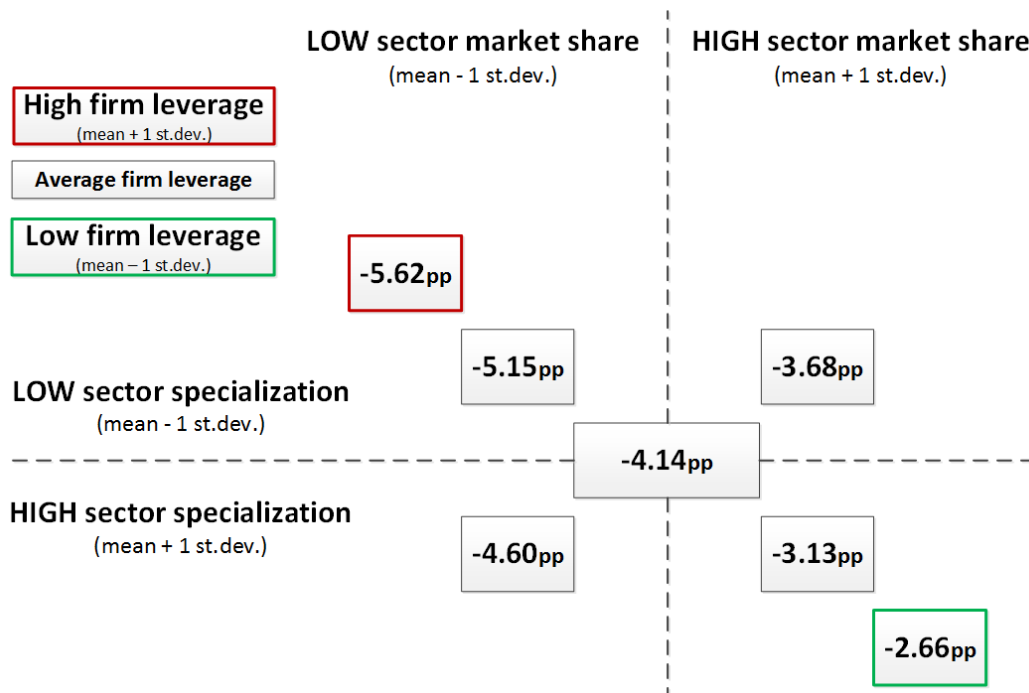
LOW sector market share
(mean - 1 st.dev.)

HIGH sector market share
(mean + 1 st.dev.)

High firm leverage
(mean + 1 st.dev.)

Average firm leverage

Low firm leverage
(mean – 1 st.dev.)

-5.62pp

-5.15pp

-3.68pp

LOW sector specialization
(mean - 1 st.dev.)

-4.14pp

HIGH sector specialization
(mean + 1 st.dev.)

-4.60pp

-3.13pp

-2.66pp